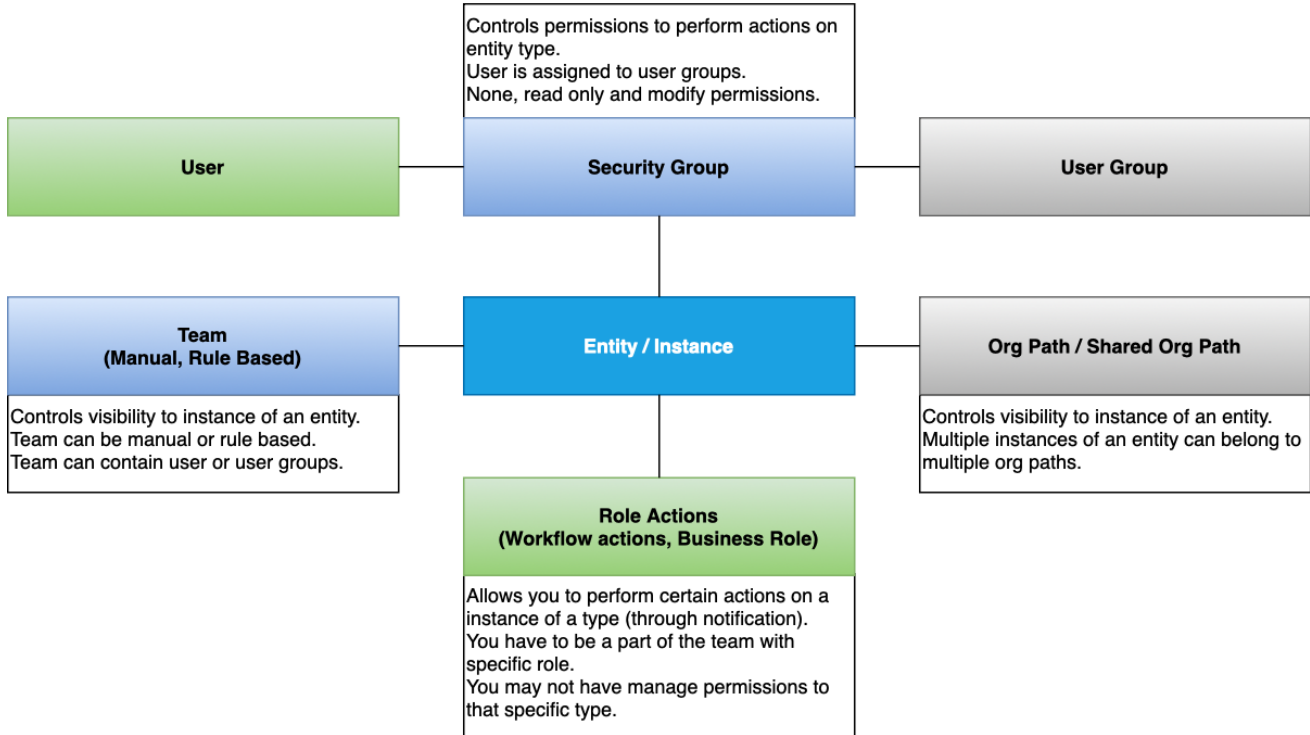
Controls permissions to perform actions on entity type.
User is assigned to user groups.
None, read only and modify permissions.

User

Security Group

User Group

Team
(Manual, Rule Based)

Entity / Instance

Org Path / Shared Org Path

Controls visibility to instance of an entity.
Team can be manual or rule based.
Team can contain user or user groups.

Controls visibility to instance of an entity.
Multiple instances of an entity can belong to multiple org paths.

Role Actions
(Workflow actions, Business Role)

Allows you to perform certain actions on a instance of a type (through notification).
You have to be a part of the team with specific role.
You may not have manage permissions to that specific type.